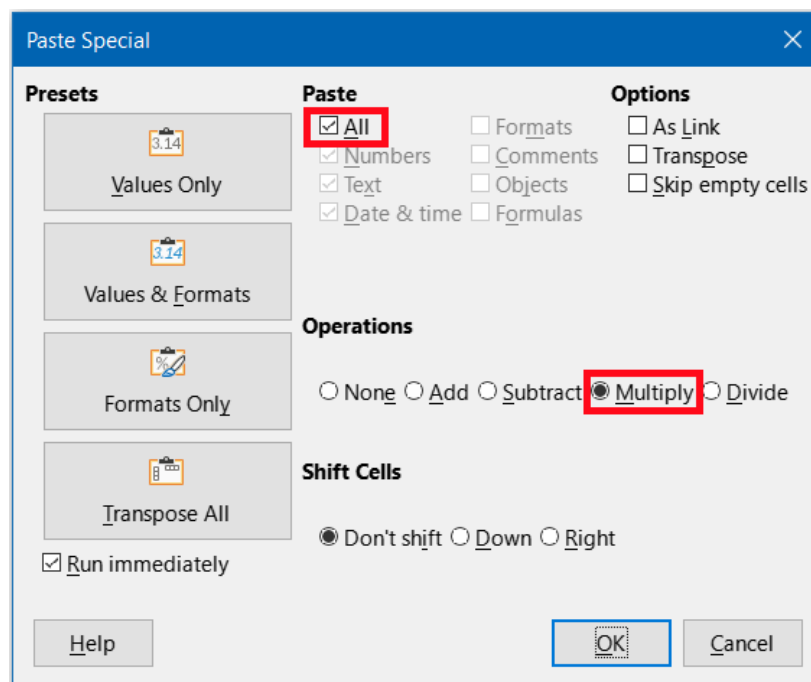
Paste Special

Presets

3.14
Values Only

3.14
Values & Formats

%
Formats Only

Transpose All

☑ Run immediately

Paste
☑ All
☑ Numbers
☑ Text
☑ Date & time
☐ Formats
☐ Comments
☐ Objects
☐ Formulas

Options
☐ As Link
☐ Transpose
☐ Skip empty cells

Operations
○ None ○ Add ○ Subtract ◉ Multiply ○ Divide

Shift Cells
◉ Don't shift ○ Down ○ Right

Help
OK
Cancel